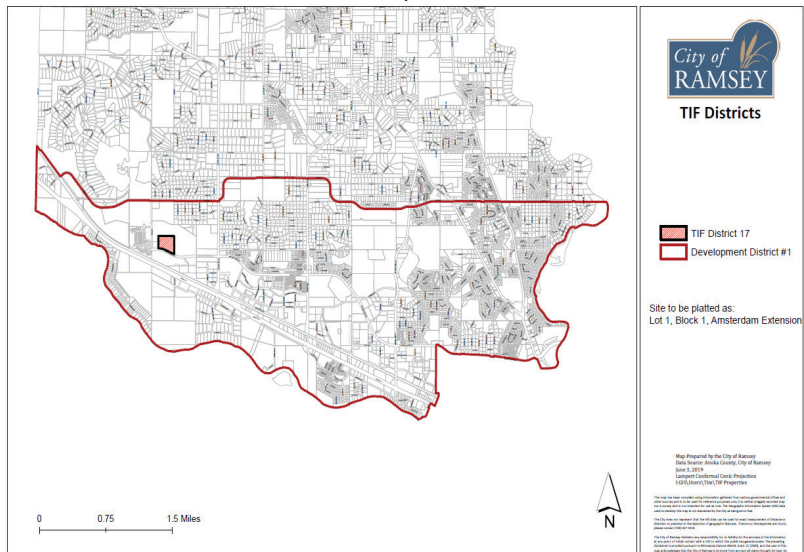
City of
RAMSEY

TIF Districts

TIF District 17
Development District #1

Site to be platted as:
Lot 1, Block 1, Amsterdam Extension

Map Prepared by the City of Ramsey
Data Source: Anoka County, City of Ramsey
June 3, 2019
Lambert Conformal Conic Projection
I:\GIS\Users\Tim\TIF Properties

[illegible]

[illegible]

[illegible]

0 0.75 1.5 Miles

N